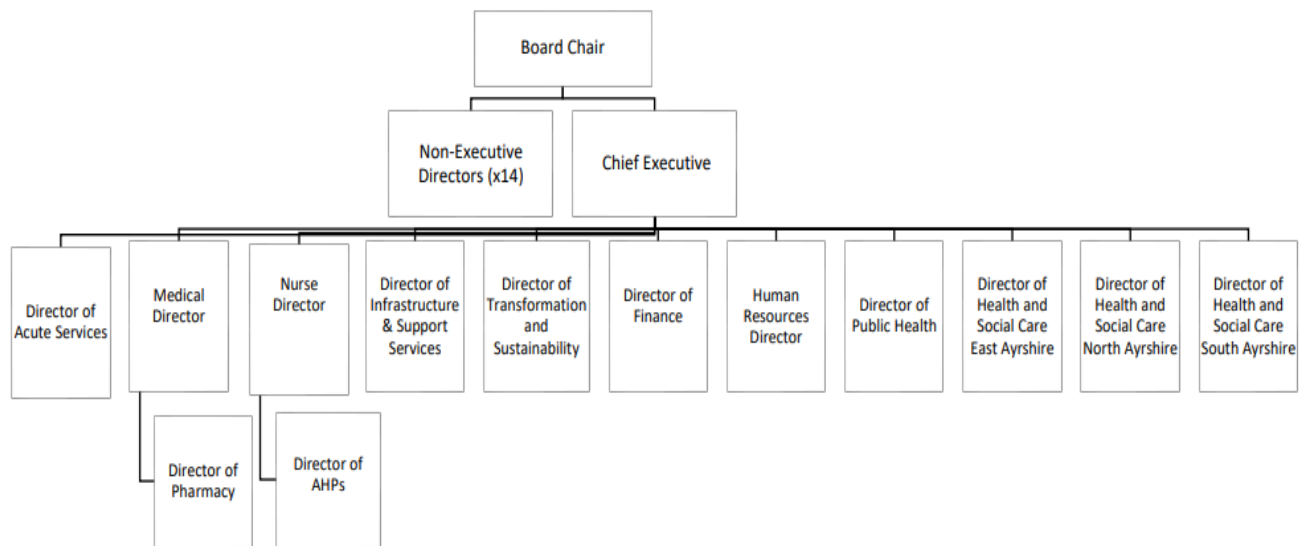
Board Chair

Non-Executive Directors (x14)

Chief Executive

Director of Acute Services

Medical Director

Director of Pharmacy

Nurse Director

Director of AHPs

Director of Infrastructure & Support Services

Director of Transformation and Sustainability

Director of Finance

Human Resources Director

Director of Public Health

Director of Health and Social Care East Ayrshire

Director of Health and Social Care North Ayrshire

Director of Health and Social Care South Ayrshire